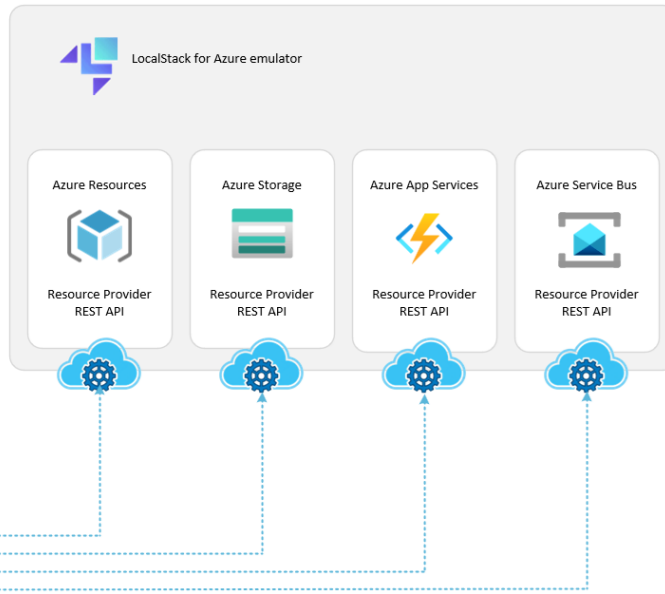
LocalStack for Azure emulator

Azure Resources

Resource Provider REST API

Azure Storage

Resource Provider REST API

Azure App Services

Resource Provider REST API

Azure Service Bus

Resource Provider REST API